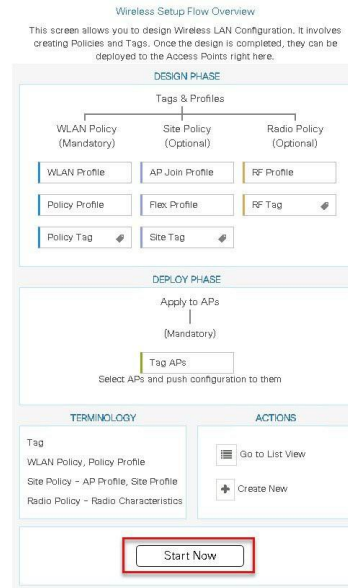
Wireless Setup Flow Overview

This screen allows you to design Wireless LAN Configuration. It involves creating Policies and Tags. Once the design is completed, they can be deployed to the Access Points right here.

DESIGN PHASE

Tags & Profiles

WLAN Policy (Mandatory)

Site Policy (Optional)

Radio Policy (Optional)

WLAN Profile

AP Join Profile

RF Profile

Policy Profile

Flex Profile

RF Tag

Policy Tag

Site Tag

DEPLOY PHASE

Apply to APs

(Mandatory)

Tag APs

Select APs and push configuration to them

TERMINOLOGY

Tag

WLAN Policy, Policy Profile

Site Policy - AP Profile, Site Profile

Radio Policy - Radio Characteristics

ACTIONS

Go to List View

Create New

Start Now